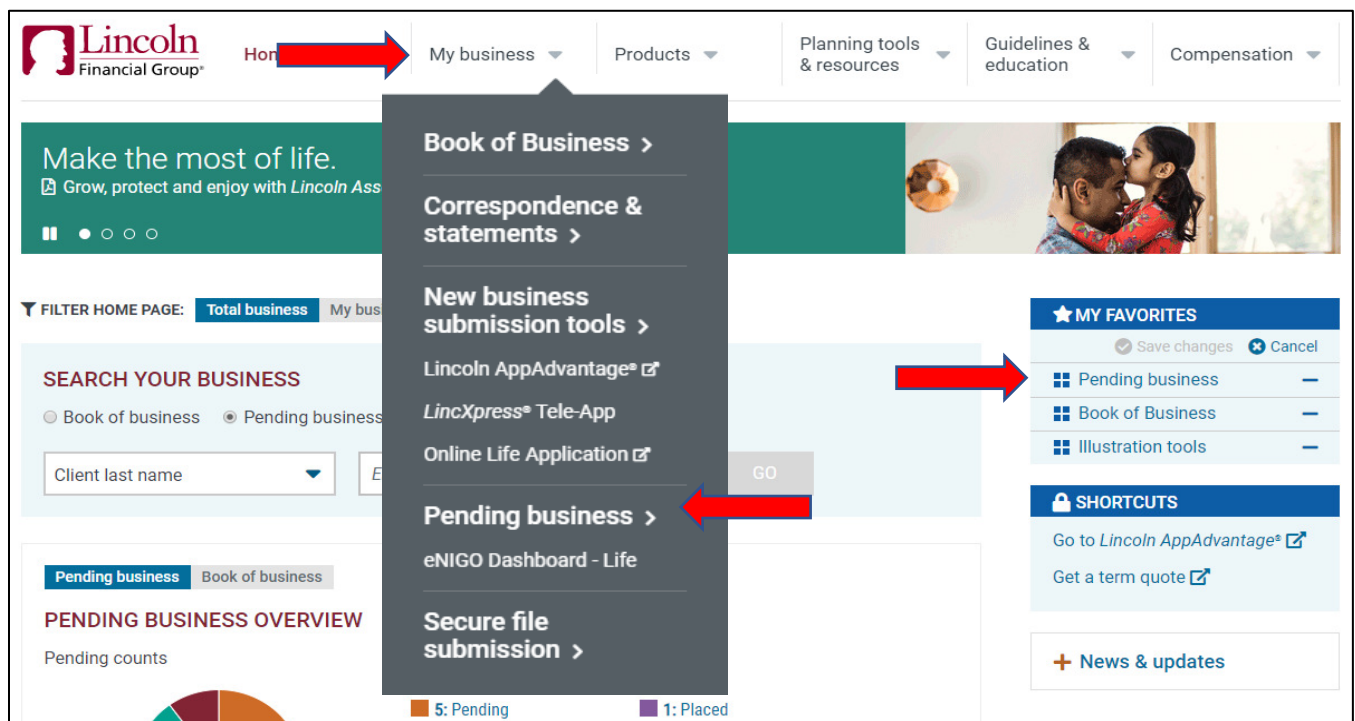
Lincoln Financial Group®

Hom

My business

Products

Planning tools & resources

Guidelines & education

Compensation

Make the most of life.

Grow, protect and enjoy with Lincoln Ass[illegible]

Book of Business >

Correspondence & statements >

New business submission tools >

Lincoln AppAdvantage®

LincXpress® Tele-App

Online Life Application

Pending business >

eNIGO Dashboard - Life

Secure file submission >

FILTER HOME PAGE: Total business My bus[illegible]

SEARCH YOUR BUSINESS

Book of business Pending business

Client last name

E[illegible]

GO

Pending business Book of business

PENDING BUSINESS OVERVIEW

Pending counts

5: Pending

1: Placed

MY FAVORITES

Save changes Cancel

Pending business —

Book of Business —

Illustration tools —

SHORTCUTS

Go to Lincoln AppAdvantage®

Get a term quote

+ News & updates